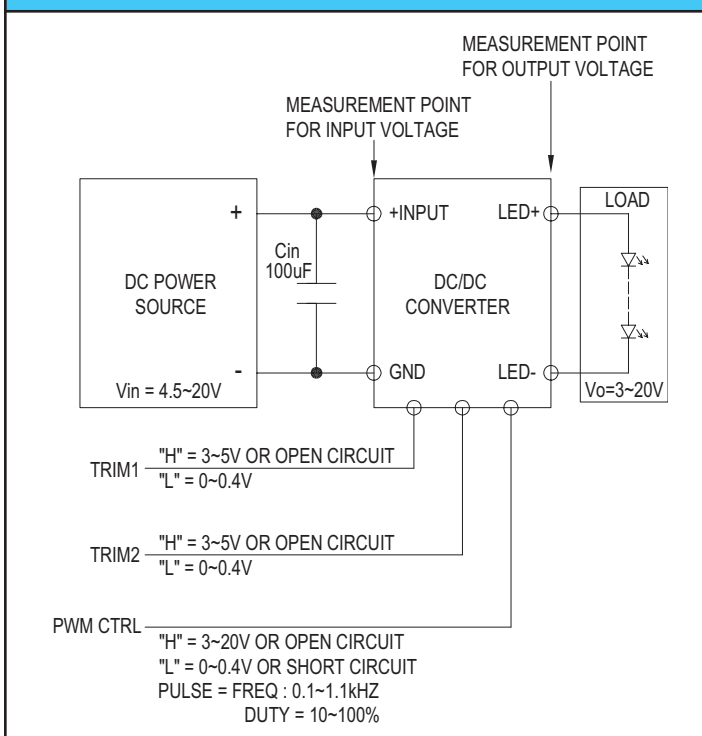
MEASUREMENT POINT
FOR OUTPUT VOLTAGE

MEASUREMENT POINT
FOR INPUT VOLTAGE

+

DC POWER
SOURCE

-

Vin = 4.5~20V

Cin
100uF

+INPUT

DC/DC
CONVERTER

GND

LED+

LED-

LOAD

Vo=3~20V

TRIM1
"H" = 3~5V OR OPEN CIRCUIT
"L" = 0~0.4V

TRIM2
"H" = 3~5V OR OPEN CIRCUIT
"L" = 0~0.4V

PWM CTRL
"H" = 3~20V OR OPEN CIRCUIT
"L" = 0~0.4V OR SHORT CIRCUIT
PULSE = FREQ : 0.1~1.1kHZ
DUTY = 10~100%